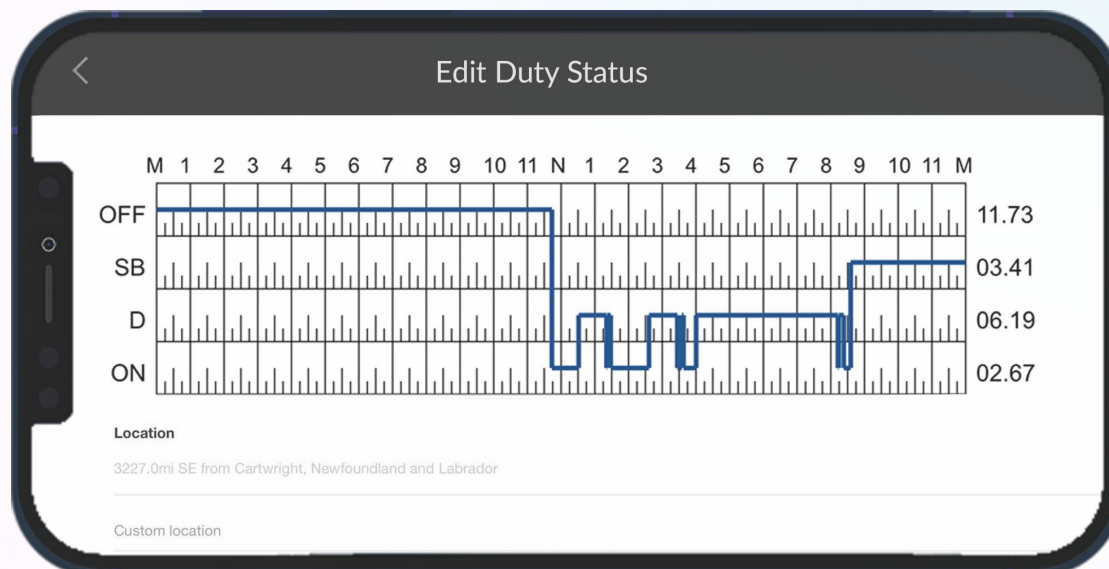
Edit Duty Status

M 1 2 3 4 5 6 7 8 9 10 11 N 1 2 3 4 5 6 7 8 9 10 11 M

| | |
|---|---|
| OFF | 11.73 |
| SB | 03.41 |
| D | 06.19 |
| ON | 02.67 |

Location

3227.0mi SE from Cartwright, Newfoundland and Labrador

Custom location